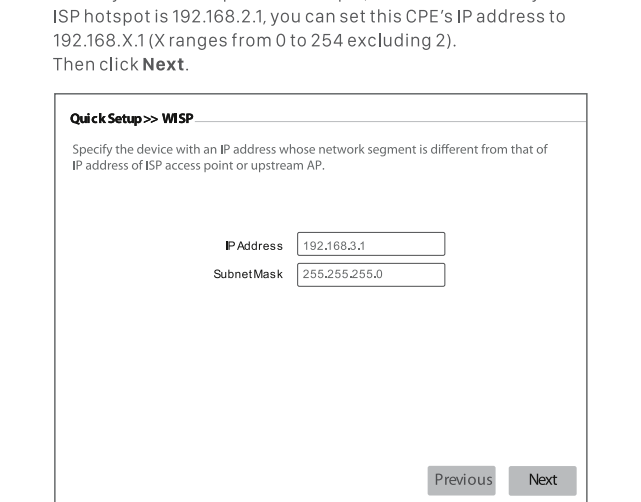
ISP hotspot is 192.168.2.1, you can set this CPE's IP address to 192.168.X.1 (X ranges from 0 to 254 excluding 2).
Then click **Next**.

Quick Setup >> WISP

Specify the device with an IP address whose network segment is different from that of IP address of ISP access point or upstream AP.

IP Address 192.168.3.1
Subnet Mask 255.255.255.0

Previous Next